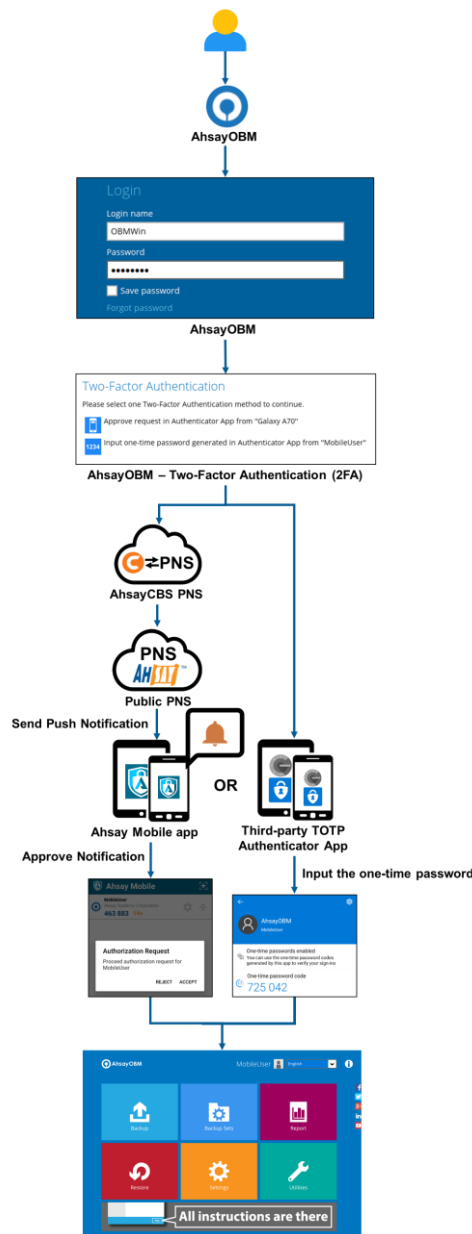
AhsayOBM

Login
Login name
OBMWin
Password
●●●●●●●●●
Save password
Forgot password

AhsayOBM

Two-Factor Authentication
Please select one Two-Factor Authentication method to continue.
Approve request in Authenticator App from "Galaxy A70"
1234 Input one-time password generated in Authenticator App from "MobileUser"

AhsayOBM – Two-Factor Authentication (2FA)

PNS
AhsayCBS PNS

PNS
AHSAY
Public PNS

Send Push Notification

OR

Ahsay Mobile app

Third-party TOTP Authenticator App

Approve Notification

Input the one-time password

Ahsay Mobile
MobileUser
463 883
Authorization Request
Proceed authorization request for MobileUser
REJECT ACCEPT

AhsayOBM
MobileUser
One-time passwords enabled
You can use the one-time password codes generated by this app to verify your sign-ins
One-time password code
725 042

AhsayOBM
MobileUser English
Backup
Backup Sets
Report
Restore
Settings
Utilities
All instructions are there